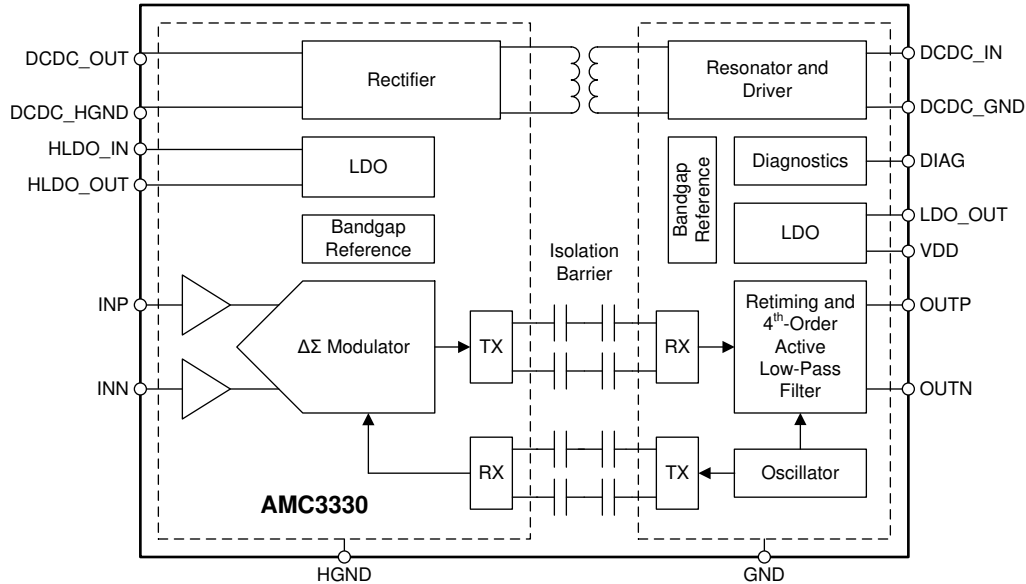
DCDC_OUT

DCDC_HGND

HLDO_IN

HLDO_OUT

INP

INN

Rectifier

LDO

Bandgap Reference

$\Delta\Sigma$ Modulator

TX

RX

AMC3330

Isolation Barrier

Resonator and Driver

Bandgap Reference

Diagnostics

LDO

Retiming and $4^{th}$-Order Active Low-Pass Filter

RX

TX

Oscillator

DCDC_IN

DCDC_GND

DIAG

LDO_OUT

VDD

OUTP

OUTN

HGND

GND